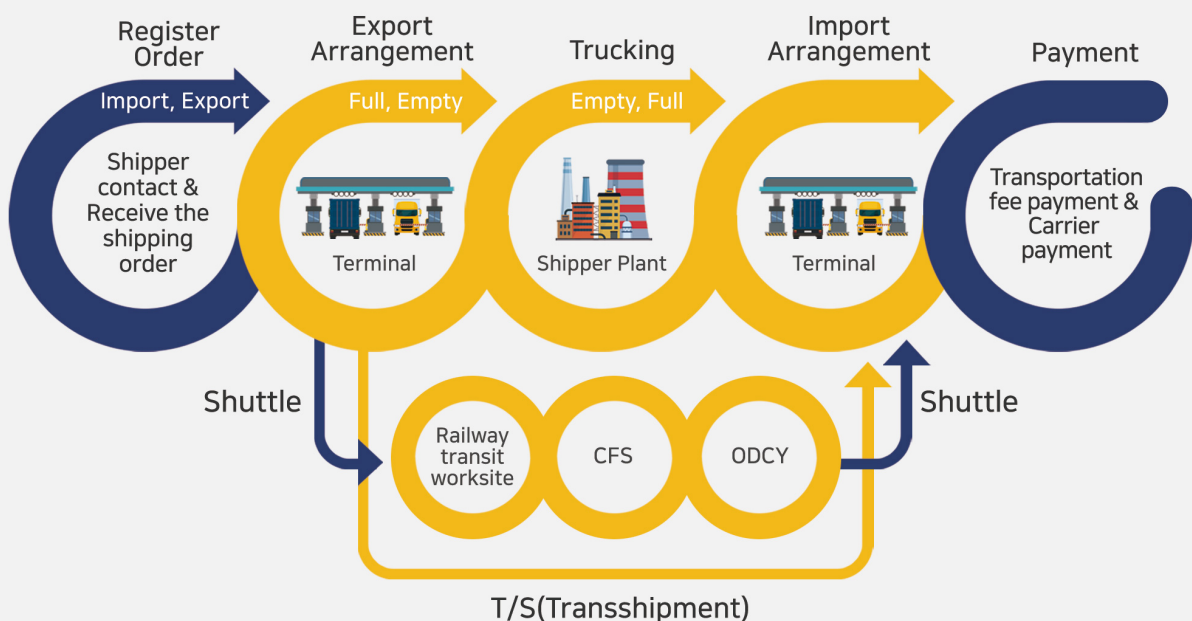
Register Order

Import, Export

Shipper contact & Receive the shipping order

Export Arrangement

Full, Empty

Terminal

Trucking

Empty, Full

Shipper Plant

Import Arrangement

Terminal

Payment

Transportation fee payment & Carrier payment

Shuttle

Railway transit worksite

CFS

ODCY

Shuttle

T/S(Transshipment)